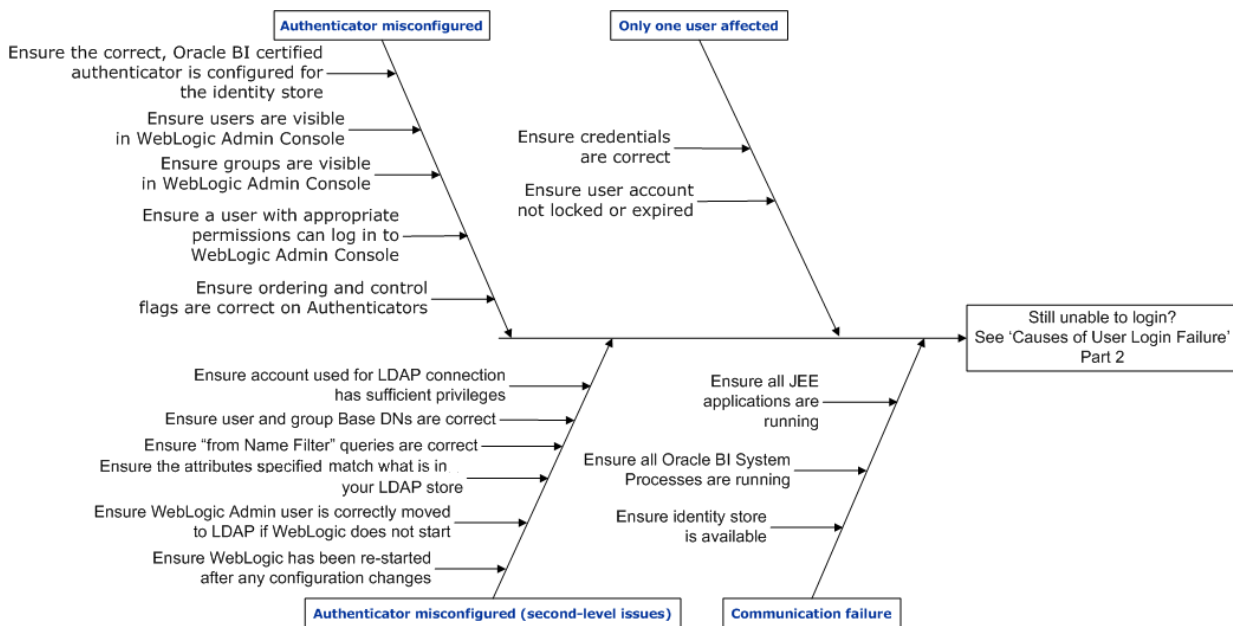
Authenticator misconfigured

Ensure the correct, Oracle BI certified authenticator is configured for the identity store

Ensure users are visible in WebLogic Admin Console

Ensure groups are visible in WebLogic Admin Console

Ensure a user with appropriate permissions can log in to WebLogic Admin Console

Ensure ordering and control flags are correct on Authenticators

Only one user affected

Ensure credentials are correct

Ensure user account not locked or expired

Still unable to login? See 'Causes of User Login Failure' Part 2

Ensure account used for LDAP connection has sufficient privileges

Ensure user and group Base DNs are correct

Ensure "from Name Filter" queries are correct

Ensure the attributes specified match what is in your LDAP store

Ensure WebLogic Admin user is correctly moved to LDAP if WebLogic does not start

Ensure WebLogic has been re-started after any configuration changes

Authenticator misconfigured (second-level issues)

Ensure all JEE applications are running

Ensure all Oracle BI System Processes are running

Ensure identity store is available

Communication failure